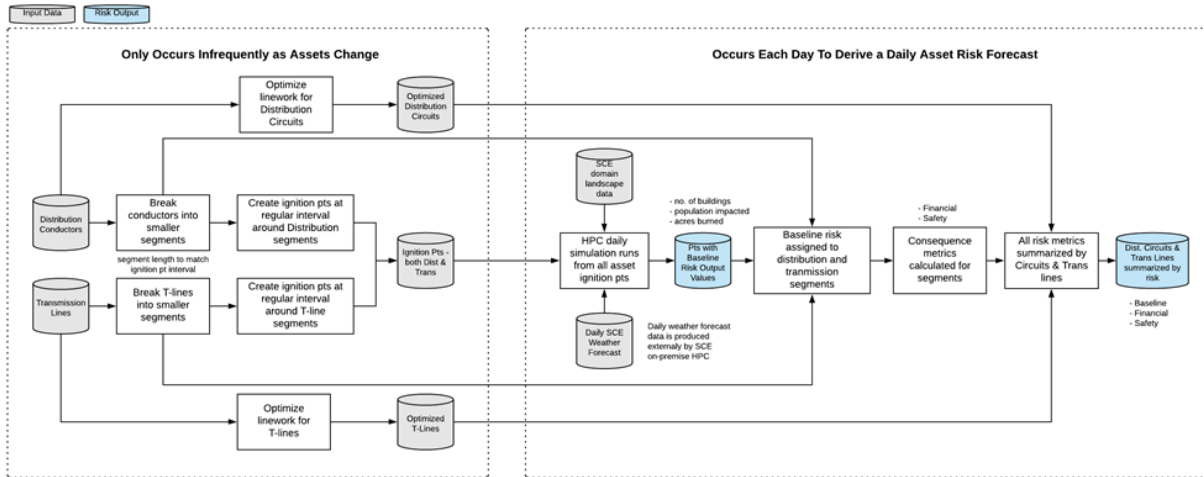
Input Data

Risk Output

Only Occurs Infrequently as Assets Change

Occurs Each Day To Derive a Daily Asset Risk Forecast

Optimize linework for Distribution Circuits

Optimized Distribution Circuits

Distribution Conductors

Break conductors into smaller segments

segment length to match ignition pt interval

Create ignition pts at regular interval around Distribution segments

Ignition Pts - both Dist & Trans

Transmission Lines

Break T-lines into smaller segments

Create ignition pts at regular interval around T-line segments

Optimize linework for T-lines

Optimized T-Lines

SCE domain landscape data

HPC daily simulation runs from all asset ignition pts

Daily SCE Weather Forecast

Daily weather forecast data is produced externaly by SCE on-premise HPC

- no. of buildings
- population impacted
- acres burned

Pts with Baseline Risk Output Values

Baseline risk assigned to distribution and tranmission segments

- Financial
- Safety

Consequence metrics calculated for segments

All risk metrics summarized by Circuits & Trans lines

Dist. Circuits & Trans Lines summarized by risk

- Baseline
- Financial
- Safety